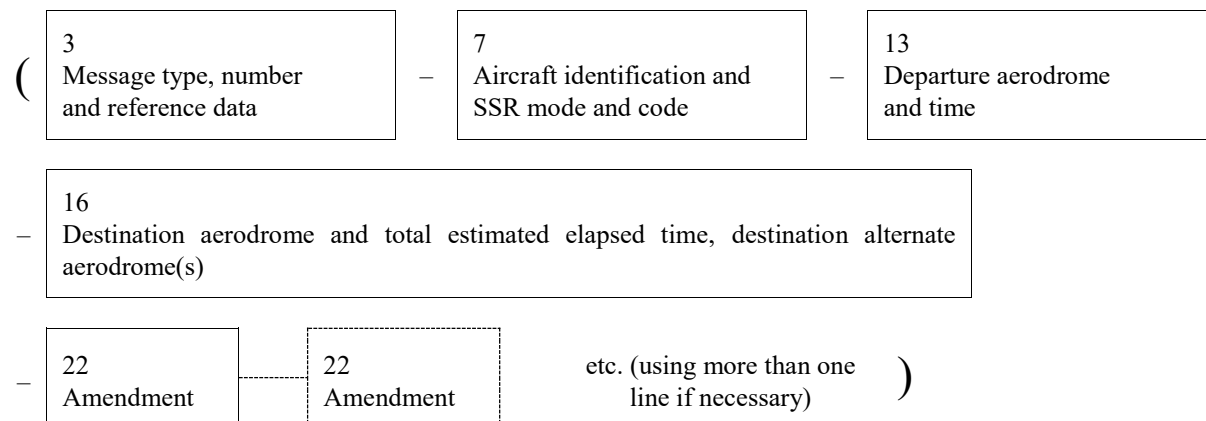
( 3
Message type, number and reference data – 7
Aircraft identification and SSR mode and code – 13
Departure aerodrome and time

– 16
Destination aerodrome and total estimated elapsed time, destination alternate aerodrome(s)

– 22
Amendment 22
Amendment etc. (using more than one line if necessary) )